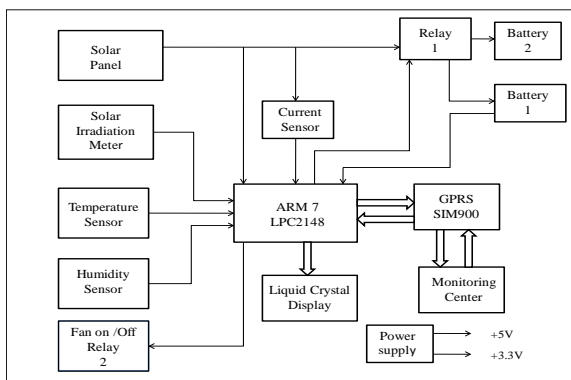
Solar Panel

Relay 1

Battery 2

Battery 1

Current Sensor

Solar Irradiation Meter

Temperature Sensor

ARM 7 LPC2148

GPRS SIM900

Humidity Sensor

Liquid Crystal Display

Monitoring Center

Fan on /Off Relay 2

Power supply

+5V

+3.3V